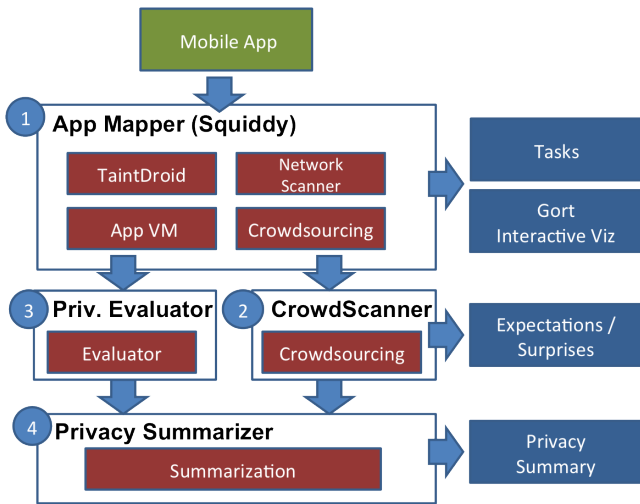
Mobile App

1 App Mapper (Squiddy)

TaintDroid

Network Scanner

App VM

Crowdsourcing

Tasks

Gort Interactive Viz

3 Priv. Evaluator

Evaluator

2 CrowdScanner

Crowdsourcing

Expectations / Surprises

4 Privacy Summarizer

Summarization

Privacy Summary